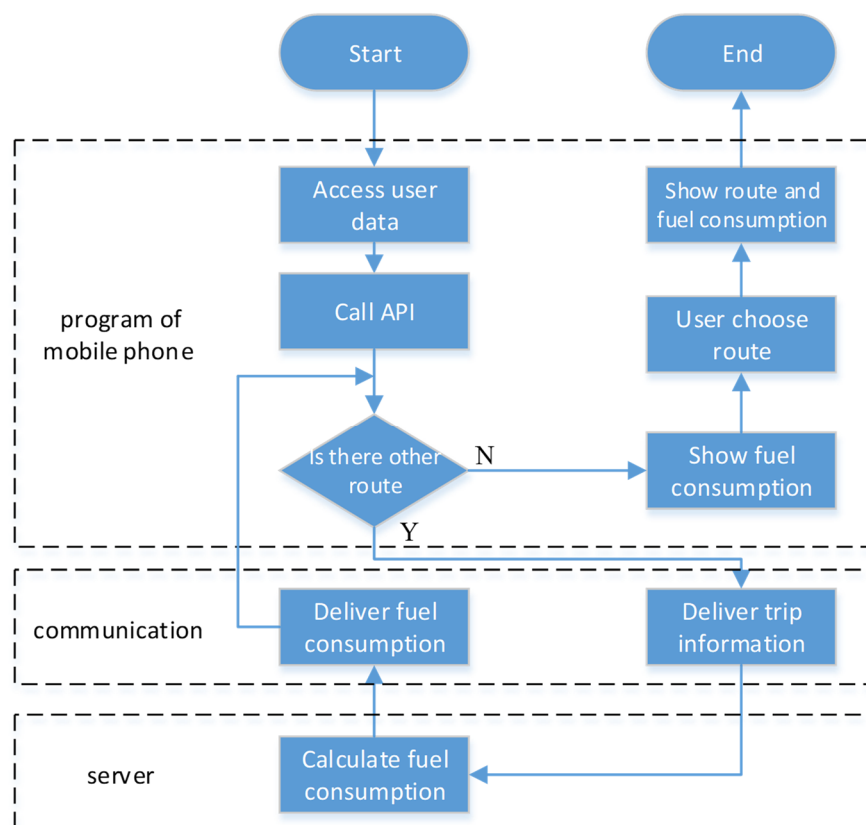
Start

End

Access user data

Show route and fuel consumption

Call API

User choose route

program of mobile phone

Is there other route

N

Show fuel consumption

Y

communication

Deliver fuel consumption

Deliver trip information

server

Calculate fuel consumption